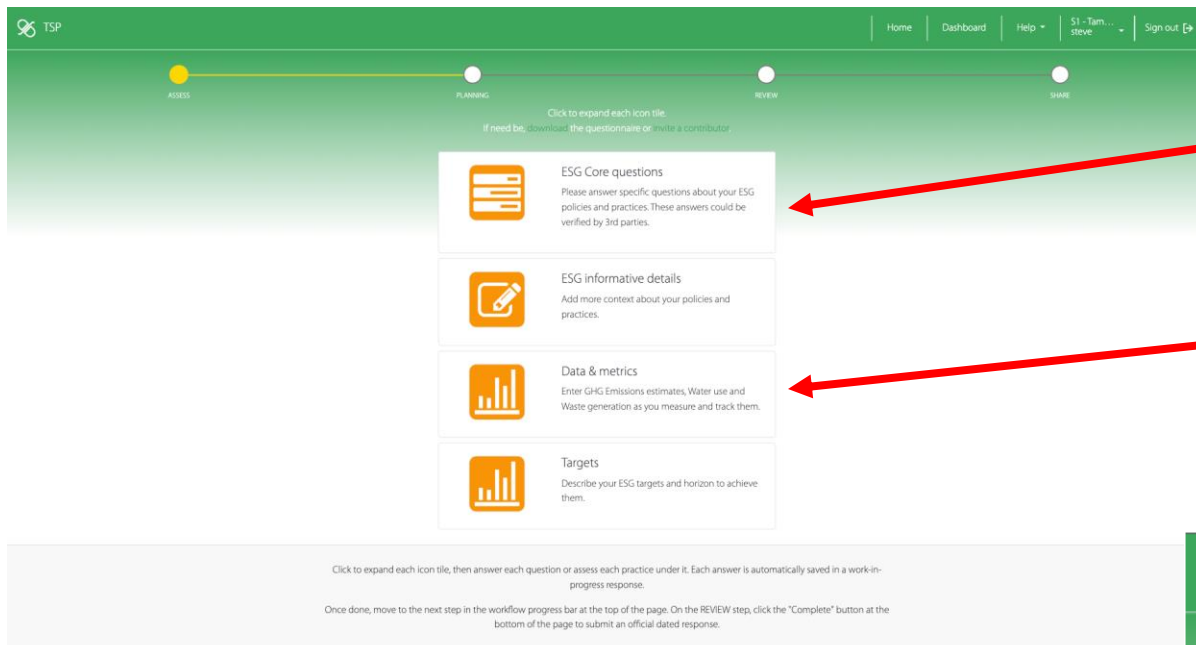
TSP

Home | Dashboard | Help | S1 - Tam... steve | Sign out

ASSESS
PLANNING
REVIEW
SHARE

Click to expand each icon tile.
If need be, download the questionnaire or invite a contributor

ESG Core questions
Please answer specific questions about your ESG policies and practices. These answers could be verified by 3rd parties.

ESG informative details
Add more context about your policies and practices.

Data & metrics
Enter GHG Emissions estimates, Water use and Waste generation as you measure and track them.

Targets
Describe your ESG targets and horizon to achieve them.

Click to expand each icon tile, then answer each question or assess each practice under it. Each answer is automatically saved in a work-in-progress response.

Once done, move to the next step in the workflow progress bar at the top of the page. On the REVIEW step, click the "Complete" button at the bottom of the page to submit an official dated response.